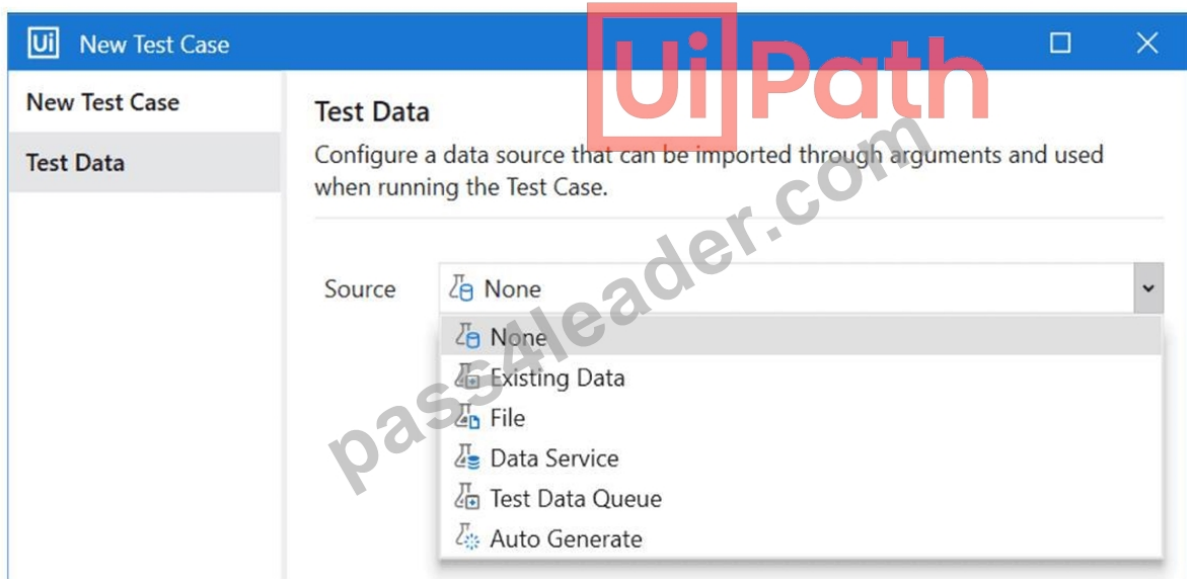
Ui New Test Case

UiPath

New Test Case

Test Data

Test Data

Configure a data source that can be imported through arguments and used when running the Test Case.

pass4leader.com

Source None

None
Existing Data
File
Data Service
Test Data Queue
Auto Generate